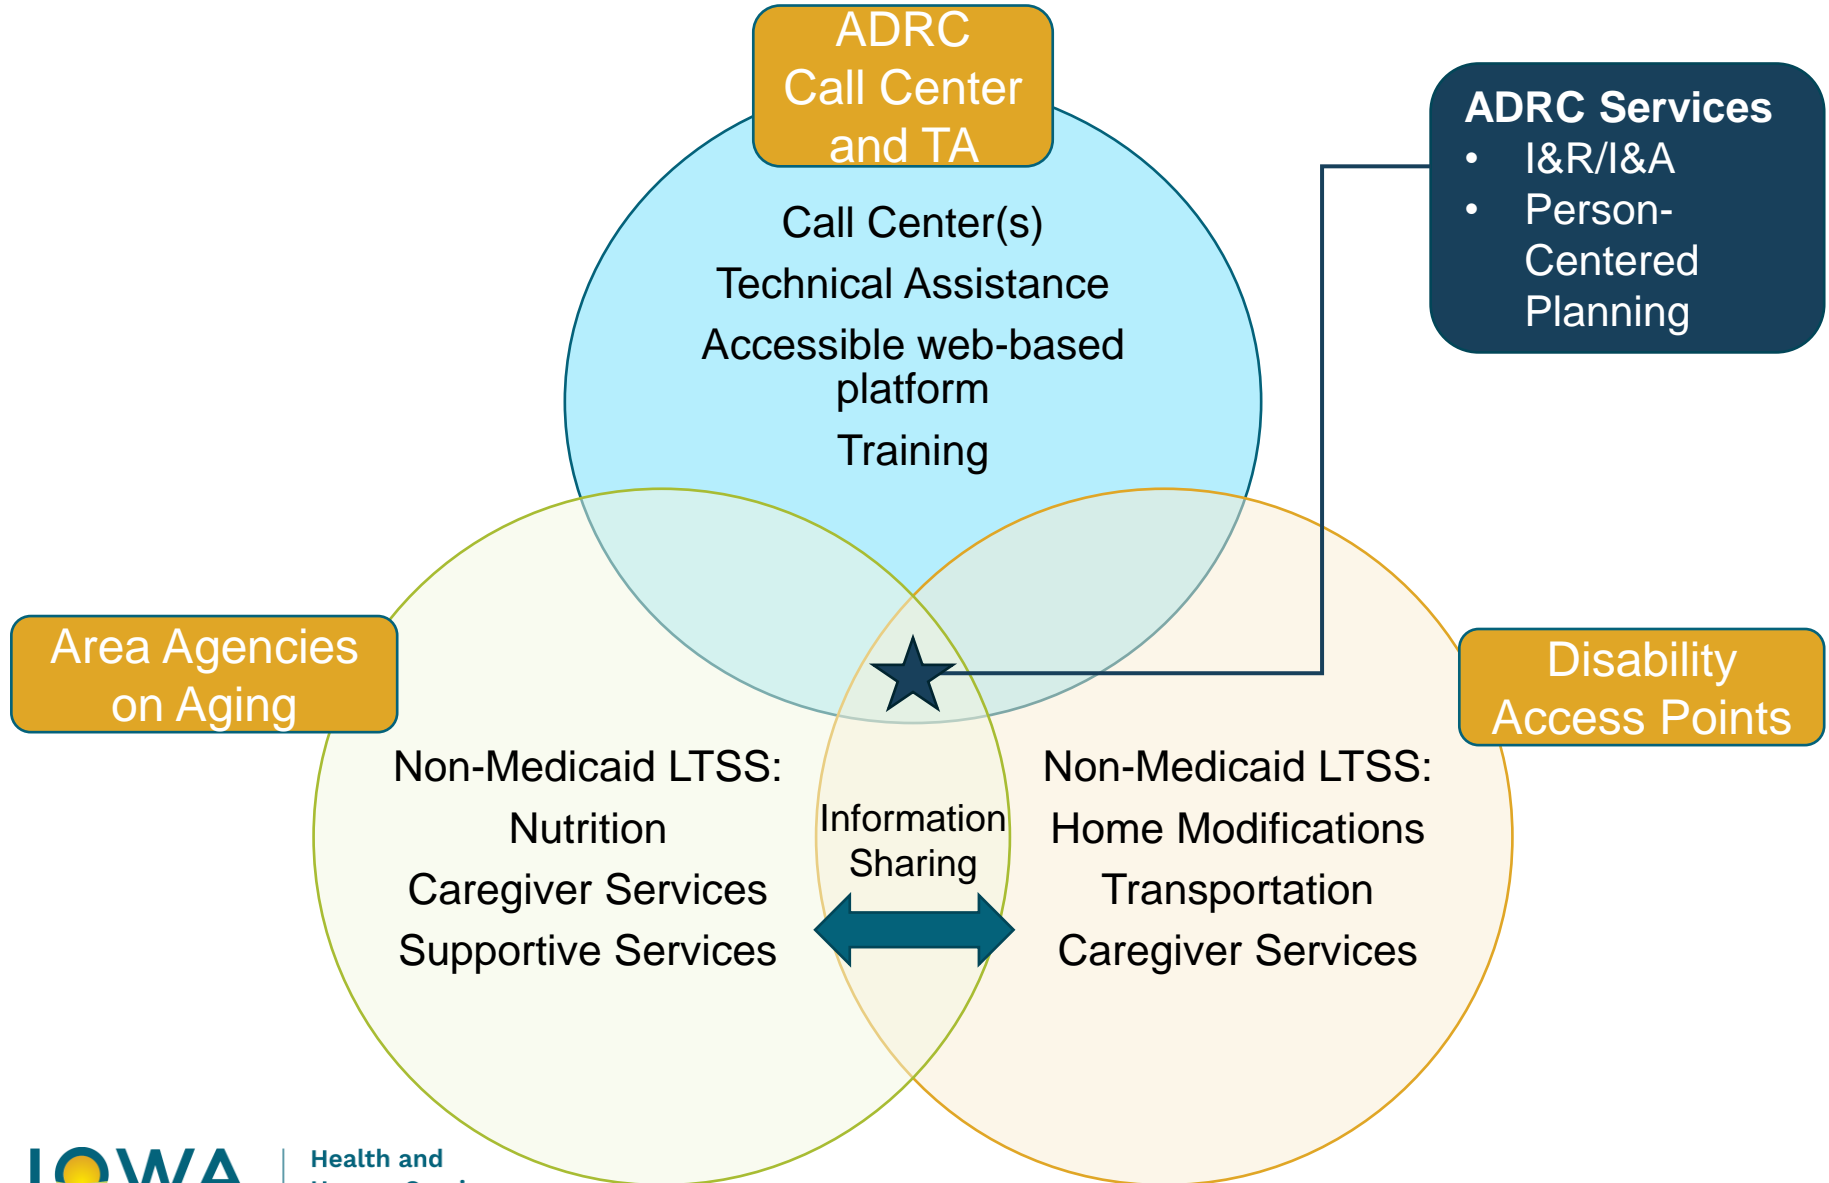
ADRC Call Center and TA

Call Center(s)

Technical Assistance

Accessible web-based platform

Training

ADRC Services
• I&R/I&A
• Person-Centered Planning

Area Agencies on Aging

Disability Access Points

Non-Medicaid LTSS:

Nutrition

Caregiver Services

Supportive Services

Information Sharing

Non-Medicaid LTSS:

Home Modifications

Transportation

Caregiver Services

IOWA | Health and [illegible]